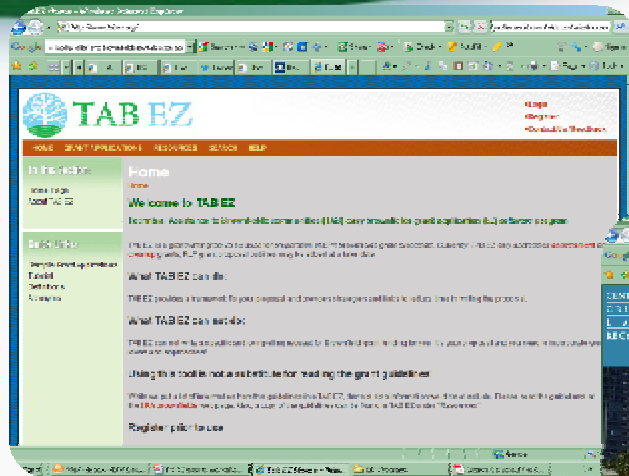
TABEZ

Login
Register
Contact/Feedback

HOME GRANT APPLICATIONS RESOURCES SEARCH HELP

In this section
Home Page
About TABEZ

Quick links
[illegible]
Tutorial
Definitions
Acronyms

Home
Home

Welcome to TABEZ

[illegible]

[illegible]

What TABEZ can do:

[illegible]

What TABEZ can not do:

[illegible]

Using this tool is not a substitute for reading the grant guidelines

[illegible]

Register prior to use